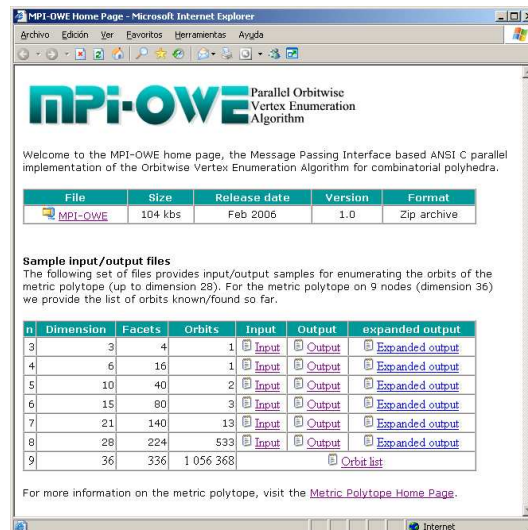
MPI-OWE Home Page - Microsoft Internet Explorer

Archivo Edición Ver Favoritos Herramientas Ayuda

MPI-OWE Parallel Orbitwise Vertex Enumeration Algorithm

Welcome to the MPI-OWE home page, the Message Passing Interface based ANSI C parallel implementation of the Orbitwise Vertex Enumeration Algorithm for combinatorial polyhedra.

| File | Size | Release date | Version | Format |
|---|---|---|---|---|
| MPI-OWE | 104 kbs | Feb 2006 | 1.0 | Zip archive |

Sample input/output files
The following set of files provides input/output samples for enumerating the orbits of the metric polytope (up to dimension 28). For the metric polytope on 9 nodes (dimension 36) we provide the list of orbits known/found so far.

| n | Dimension | Facets | Orbits | Input | Output | expanded output |
|---|---|---|---|---|---|---|
| 3 | 3 | 4 | 1 | Input | Output | Expanded output |
| 4 | 6 | 16 | 1 | Input | Output | Expanded output |
| 5 | 10 | 40 | 2 | Input | Output | Expanded output |
| 6 | 15 | 80 | 3 | Input | Output | Expanded output |
| 7 | 21 | 140 | 13 | Input | Output | Expanded output |
| 8 | 28 | 224 | 533 | Input | Output | Expanded output |
| 9 | 36 | 336 | 1 056 368 | Orbit list | | |

For more information on the metric polytope, visit the Metric Polytope Home Page.

Internet